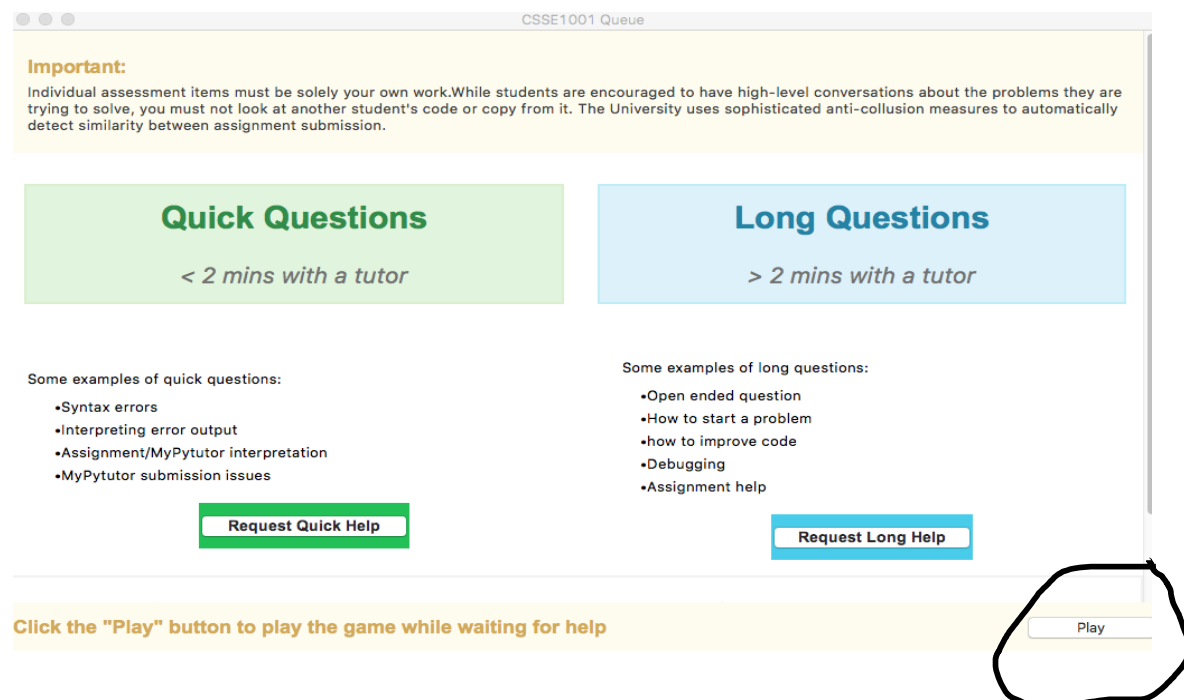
CSSE1001 Queue

Important:

Individual assessment items must be solely your own work.While students are encouraged to have high-level conversations about the problems they are trying to solve, you must not look at another student's code or copy from it. The University uses sophisticated anti-collusion measures to automatically detect similarity between assignment submission.

Quick Questions

< 2 mins with a tutor

Long Questions

> 2 mins with a tutor

Some examples of quick questions:

•Syntax errors
•Interpreting error output
•Assignment/MyPytutor interpretation
•MyPytutor submission issues

Request Quick Help

Some examples of long questions:

•Open ended question
•How to start a problem
•how to improve code
•Debugging
•Assignment help

Request Long Help

Click the "Play" button to play the game while waiting for help

Play